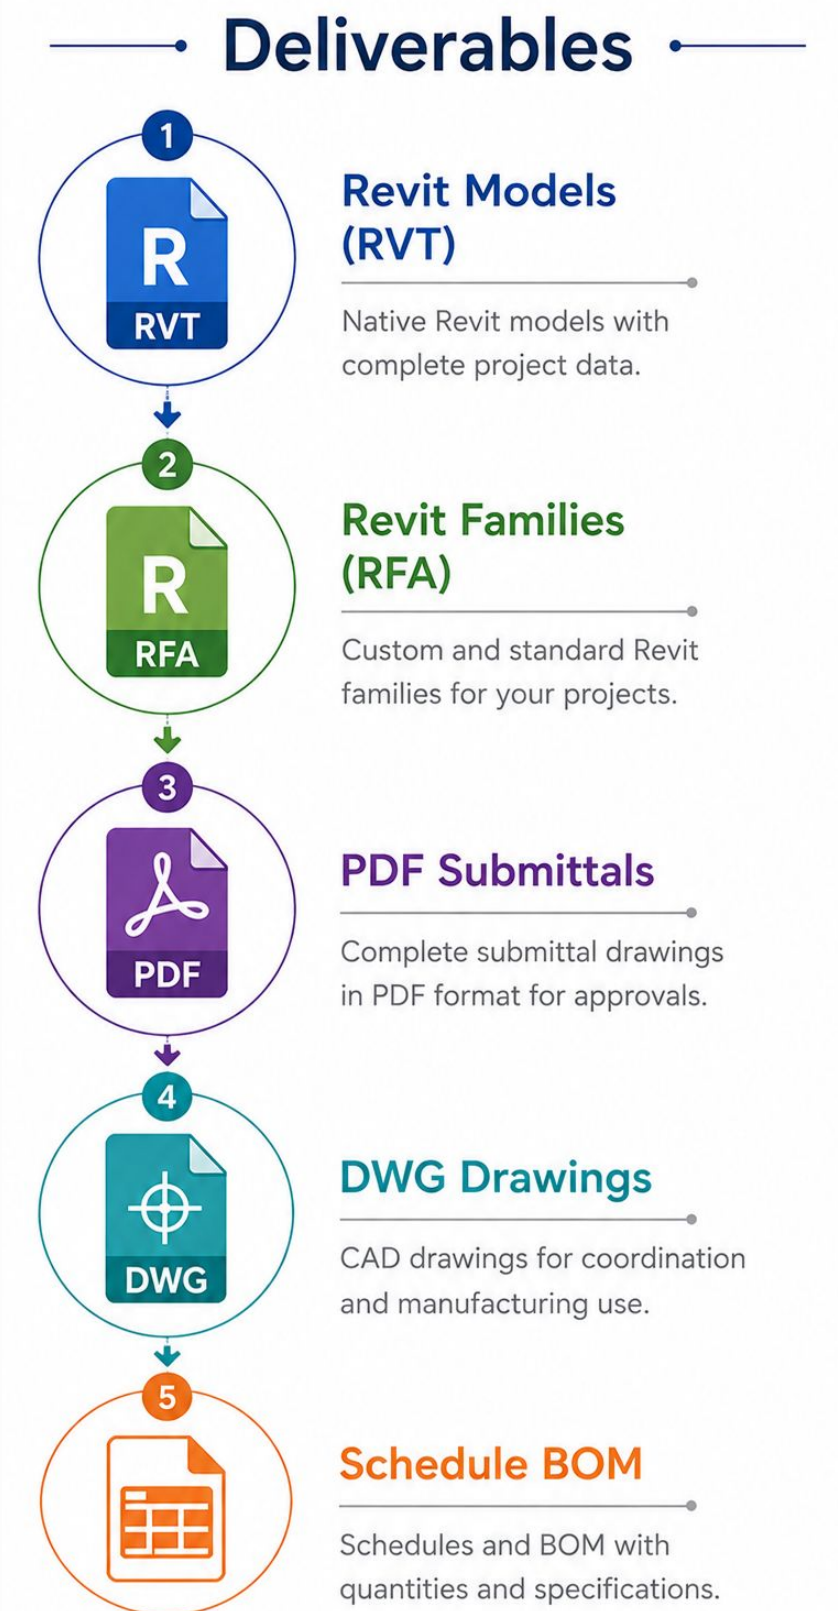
Deliverables

1

R

RVT

Revit Models (RVT)

Native Revit models with complete project data.

2

R

RFA

Revit Families (RFA)

Custom and standard Revit families for your projects.

3

PDF

PDF Submittals

Complete submittal drawings in PDF format for approvals.

4

DWG

DWG Drawings

CAD drawings for coordination and manufacturing use.

5

Schedule BOM

Schedules and BOM with quantities and specifications.